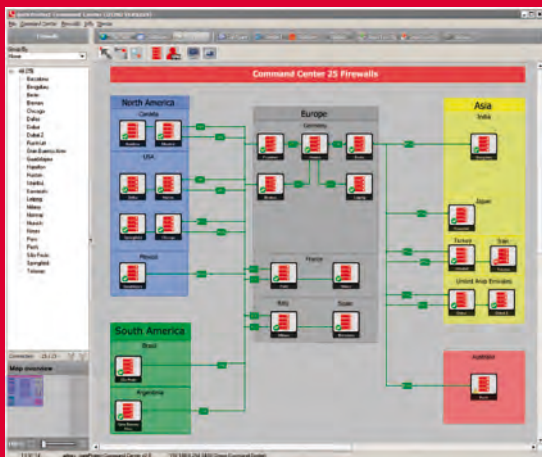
Firewalls

Command Center 25 Firewalls

North America

Canada

USA

Mexico

South America

Brazil

Argentina

Europe

Germany

France

Italy

Spain

Asia

India

Japan

Taiwan

United Arab Emirates

Australia

Map overview

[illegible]